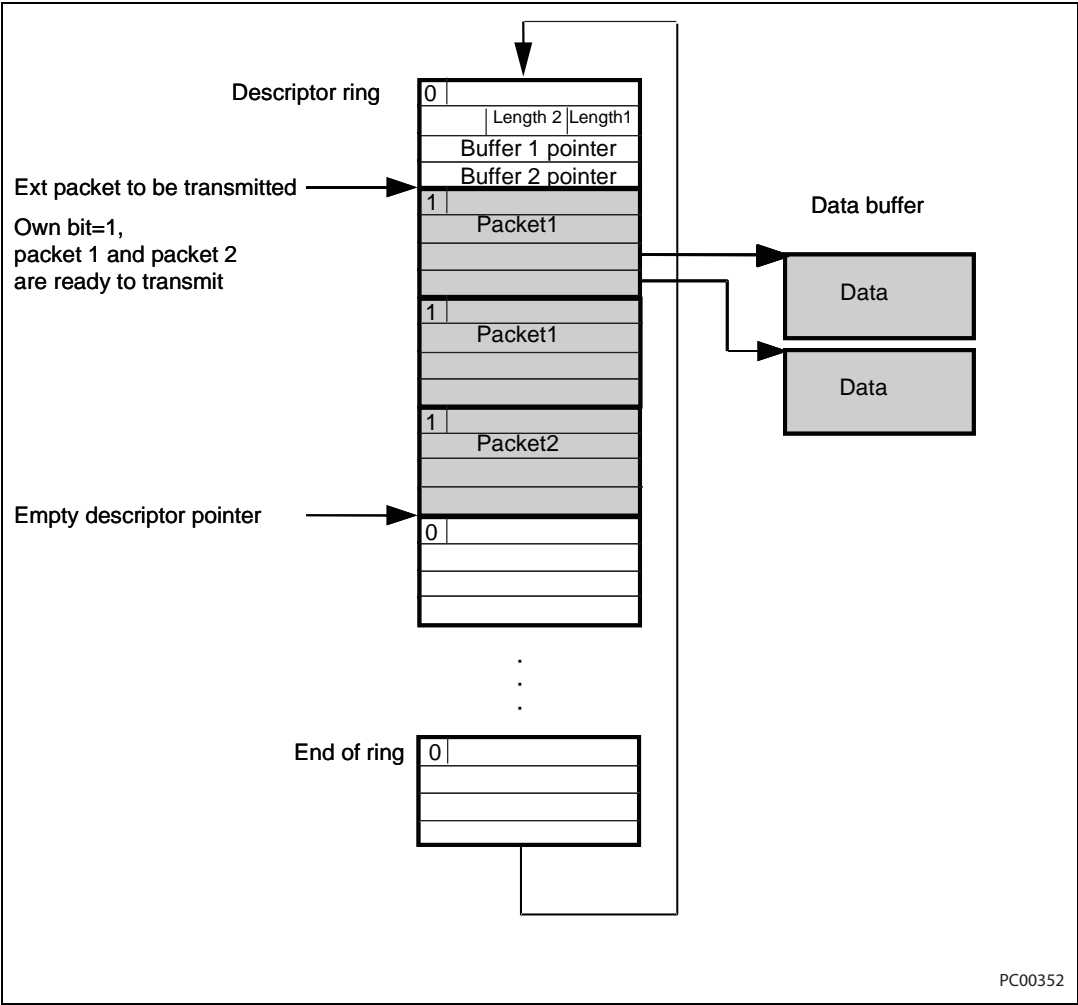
Descriptor ring

0

Length 2 | Length1

Buffer 1 pointer

Buffer 2 pointer

Ext packet to be transmitted

Own bit=1, packet 1 and packet 2 are ready to transmit

1

Packet1

Data buffer

Data

1

Packet1

Data

1

Packet2

Empty descriptor pointer

0

.
.
.

End of ring

0

PC00352